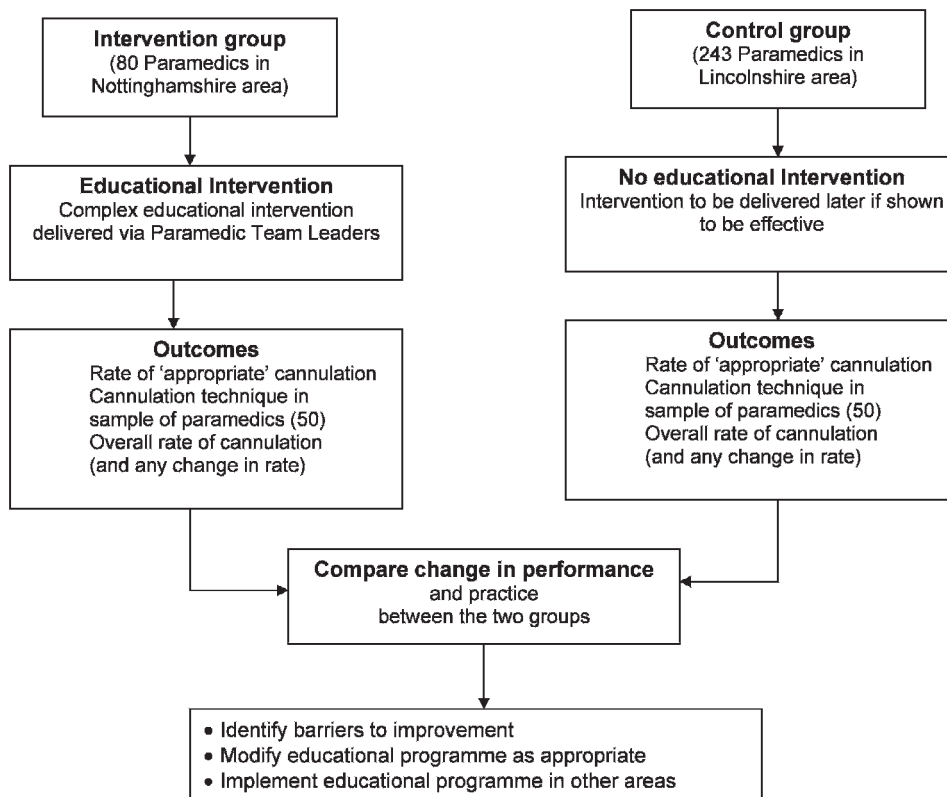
Intervention group
(80 Paramedics in Nottinghamshire area)

Control group
(243 Paramedics in Lincolnshire area)

Educational Intervention
Complex educational intervention delivered via Paramedic Team Leaders

No educational Intervention
Intervention to be delivered later if shown to be effective

Outcomes
Rate of 'appropriate' cannulation
Cannulation technique in sample of paramedics (50)
Overall rate of cannulation
(and any change in rate)

Outcomes
Rate of 'appropriate' cannulation
Cannulation technique in sample of paramedics (50)
Overall rate of cannulation
(and any change in rate)

Compare change in performance
and practice
between the two groups

• Identify barriers to improvement
• Modify educational programme as appropriate
• Implement educational programme in other areas